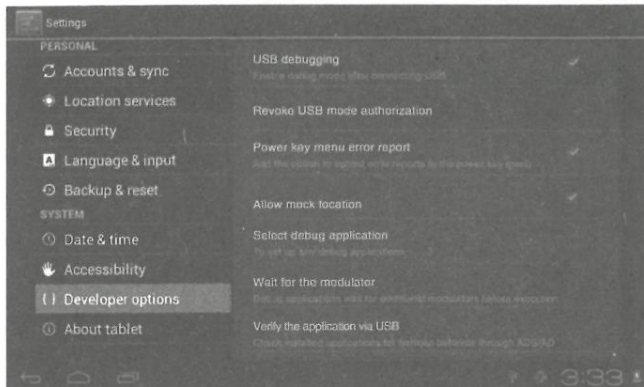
Settings

PERSONAL

Accounts & sync

Location services

Security

Language & input

Backup & reset

SYSTEM

Date & time

Accessibility

{ } Developer options

About tablet

USB debugging

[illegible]

Revoke USB mode authorization

Power key menu error report

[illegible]

Allow mock location

Select debug application

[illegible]

Wait for the modulator

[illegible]

Verify the application via USB

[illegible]

3:33